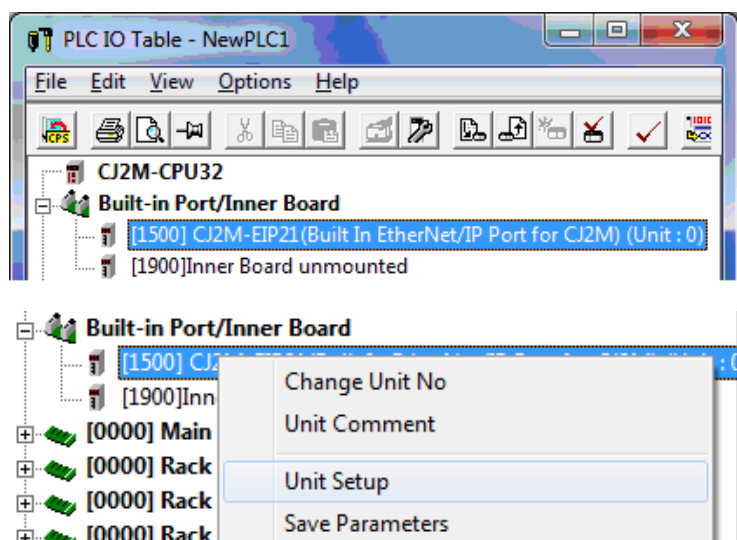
PLC IO Table - NewPLC1

File Edit View Options Help

CPS

CJ2M-CPU32
Built-in Port/Inner Board
[1500] CJ2M-EIP21(Built In EtherNet/IP Port for CJ2M) (Unit : 0)
[1900]Inner Board unmounted

Built-in Port/Inner Board
[1500] CJ2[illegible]
[1900]Inn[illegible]
[0000] Main
[0000] Rack
[0000] Rack
[0000] Rack

Change Unit No
Unit Comment
Unit Setup
Save Parameters